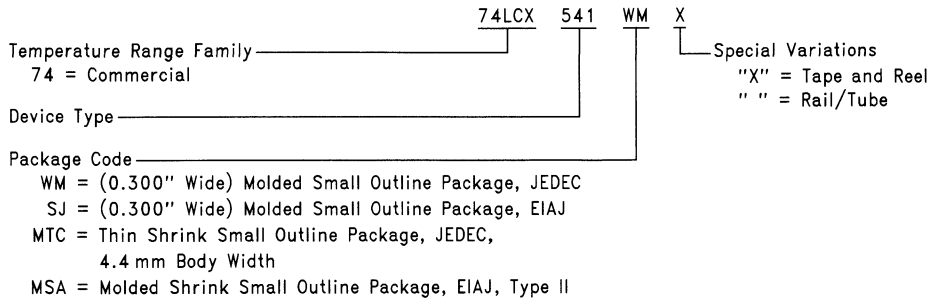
74LCX 541 WM X

Temperature Range Family
74 = Commercial

Special Variations
"X" = Tape and Reel
" " = Rail/Tube

Device Type

Package Code
WM = (0.300" Wide) Molded Small Outline Package, JEDEC
SJ = (0.300" Wide) Molded Small Outline Package, EIAJ
MTC = Thin Shrink Small Outline Package, JEDEC, 4.4 mm Body Width
MSA = Molded Shrink Small Outline Package, EIAJ, Type II